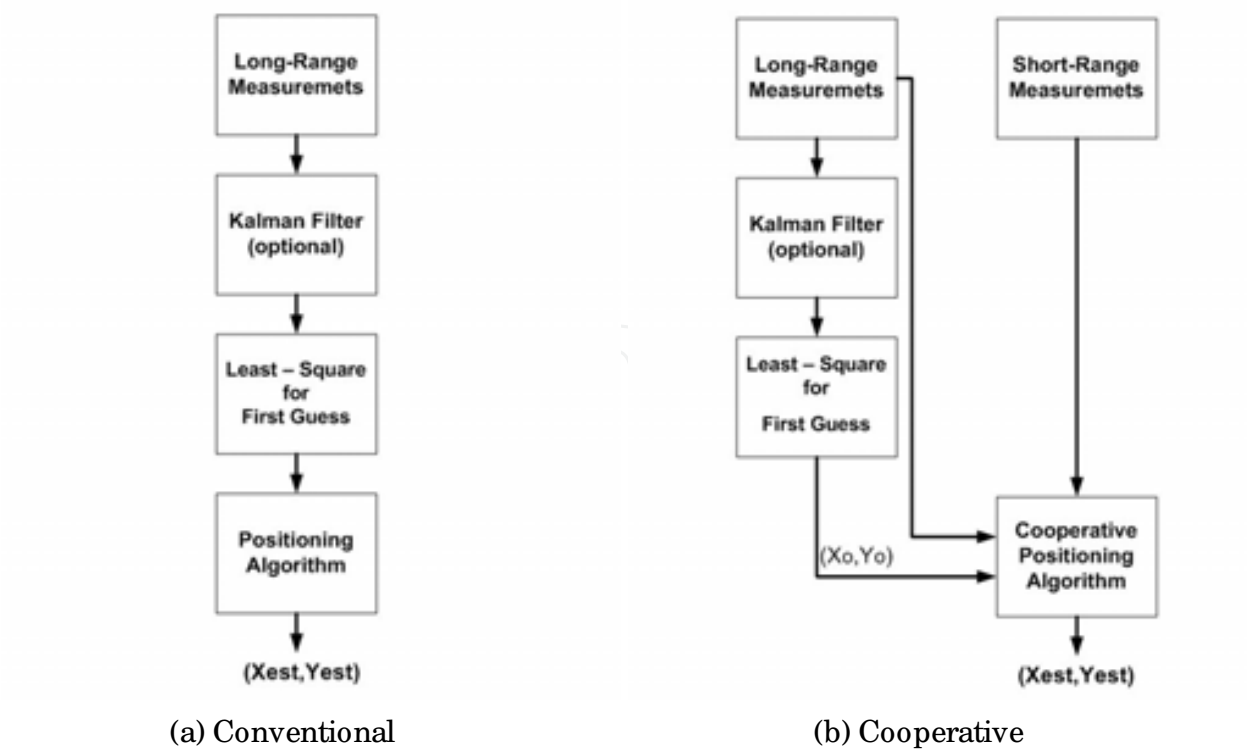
Long-Range Measuremets

Kalman Filter (optional)

Least – Square for First Guess

Positioning Algorithm

(Xest,Yest)

(a) Conventional

Long-Range Measuremets

Short-Range Measuremets

Kalman Filter (optional)

Least – Square for First Guess

(Xo,Yo)

Cooperative Positioning Algorithm

(Xest,Yest)

(b) Cooperative